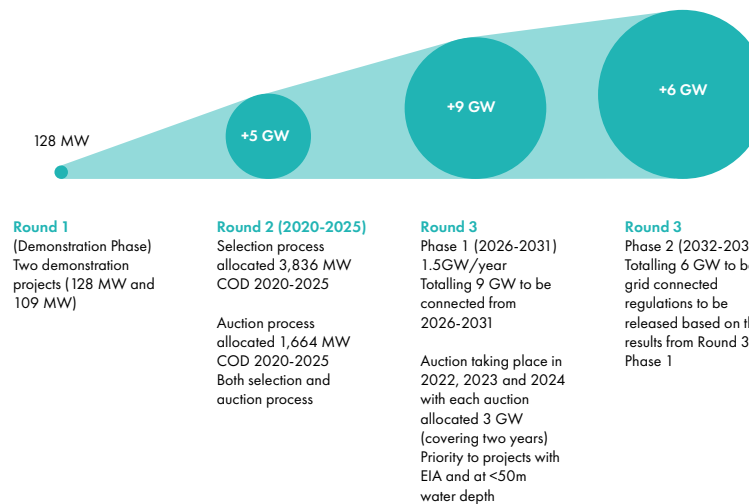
128 MW

+5 GW

+9 GW

+6 GW

Round 1
(Demonstration Phase) Two demonstration projects (128 MW and 109 MW)

Round 2 (2020-2025)
Selection process allocated 3,836 MW COD 2020-2025

Auction process allocated 1,664 MW COD 2020-2025 Both selection and auction process

Round 3
Phase 1 (2026-2031) 1.5GW/year Totalling 9 GW to be connected from 2026-2031

Auction taking place in 2022, 2023 and 2024 with each auction allocated 3 GW (covering two years) Priority to projects with EIA and at <50m water depth

Round 3
Phase 2 (2032-203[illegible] Totalling 6 GW to b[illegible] grid connected regulations to be released based on t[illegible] results from Round 3 Phase 1